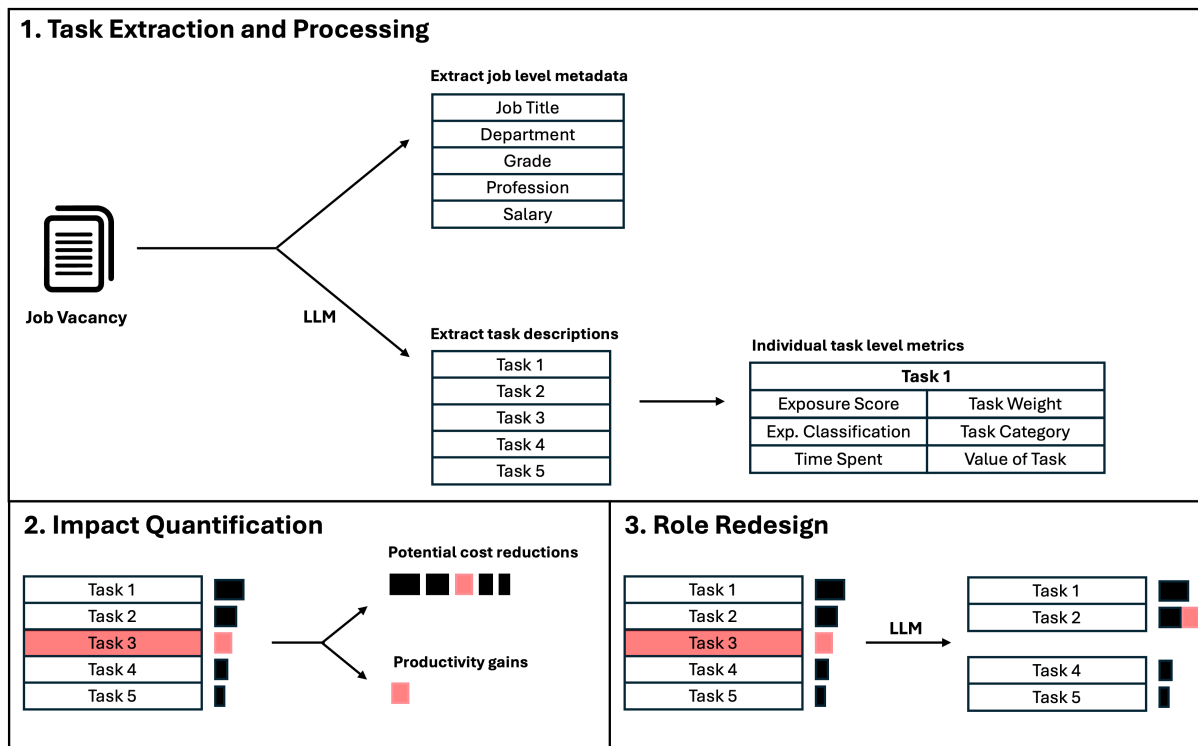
1. Task Extraction and Processing

Extract job level metadata

| Job Title |
|---|
| Department |
| Grade |
| Profession |
| Salary |

Job Vacancy

LLM

Extract task descriptions

| Task 1 |
|---|
| Task 2 |
| Task 3 |
| Task 4 |
| Task 5 |

Individual task level metrics

| Task 1 | |
|---|---|
| Exposure Score | Task Weight |
| Exp. Classification | Task Category |
| Time Spent | Value of Task |

2. Impact Quantification

| Task 1 |
|---|
| Task 2 |
| Task 3 |
| Task 4 |
| Task 5 |

Potential cost reductions

Productivity gains

3. Role Redesign

| Task 1 |
|---|
| Task 2 |
| Task 3 |
| Task 4 |
| Task 5 |

LLM

| Task 1 |
|---|
| Task 2 |

| Task 4 |
|---|
| Task 5 |